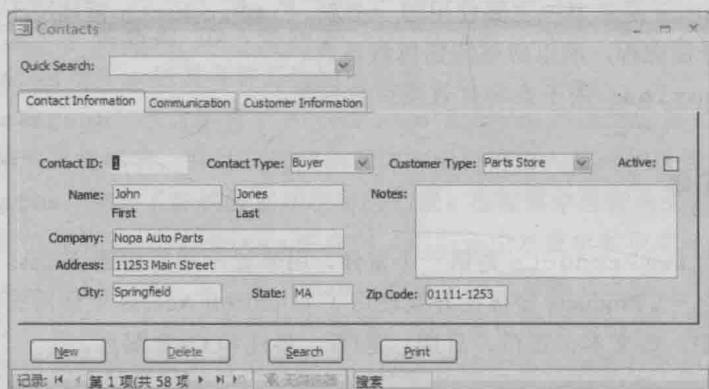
Contacts

Quick Search:

Contact Information | Communication | Customer Information

Contact ID: 1
Contact Type: Buyer
Customer Type: Parts Store
Active:

Name: John
First
Jones
Last
Notes:

Company: Nopa Auto Parts

Address: 11253 Main Street

City: Springfield
State: MA
Zip Code: 01111-1253

New
Delete
Search
Print

记录: 第 1 项(共 58 项 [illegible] 搜索